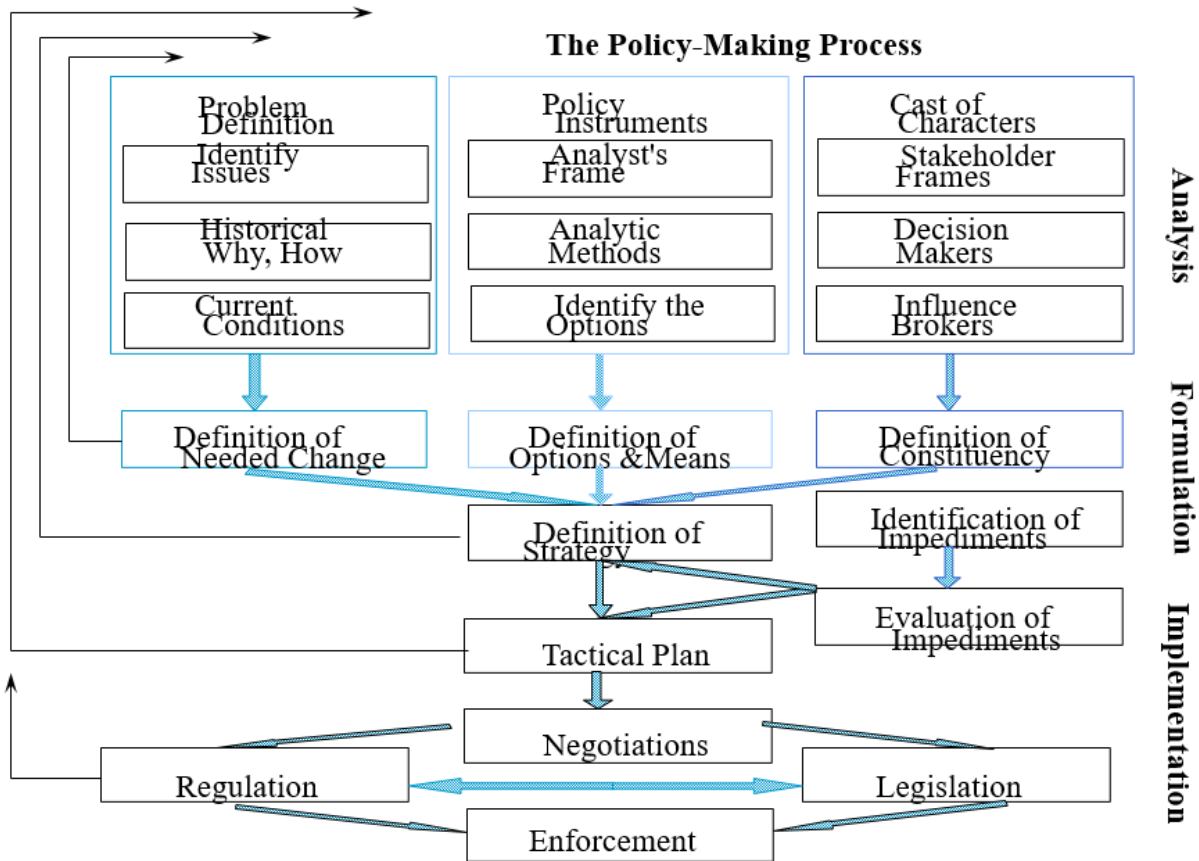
The Policy-Making Process

Problem Definition

Identify Issues

Historical Why, How

Current Conditions

Policy Instruments

Analyst's Frame

Analytic Methods

Identify the Options

Cast of Characters

Stakeholder Frames

Decision Makers

Influence Brokers

Analysis

Definition of Needed Change

Definition of Options &Means

Definition of Constituency

Definition of Strategy

Identification of Impediments

Evaluation of Impediments

Formulation

Tactical Plan

Negotiations

Regulation

Legislation

Enforcement

Implementation